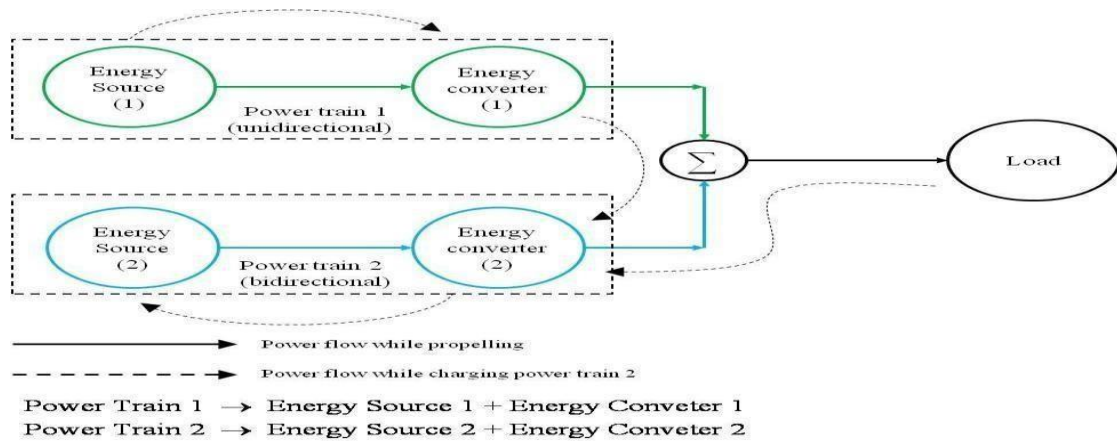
Energy Source (1)

Energy converter (1)

Power train 1 (unidirectional)

$\Sigma$

Load

Energy Source (2)

Energy converter (2)

Power train 2 (bidirectional)

Power flow while propelling

Power flow while charging power train 2

Power Train 1 $\rightarrow$ Energy Source 1 + Energy Conveter 1
Power Train 2 $\rightarrow$ Energy Source 2 + Energy Conveter 2